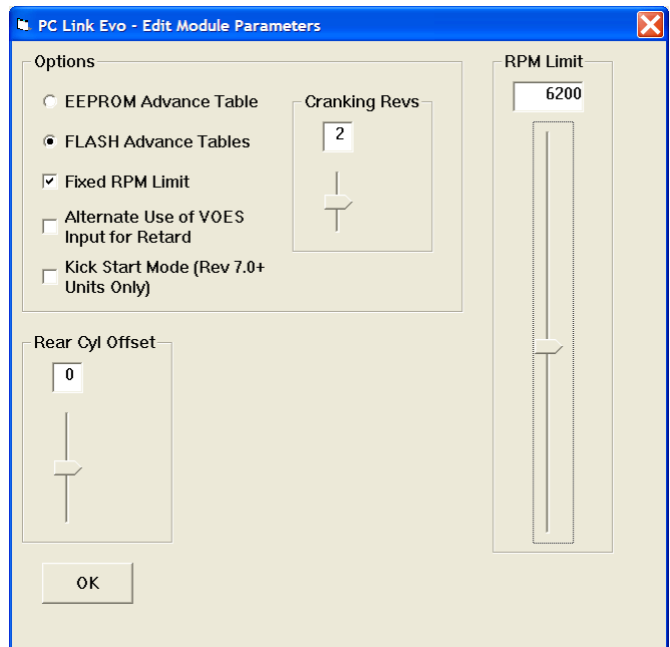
PC Link Evo - Edit Module Parameters

Options

EEPROM Advance Table

FLASH Advance Tables

Fixed RPM Limit

Alternate Use of VOES Input for Retard

Kick Start Mode (Rev 7.0+ Units Only)

Cranking Revs

2

RPM Limit

6200

Rear Cyl Offset

0

OK